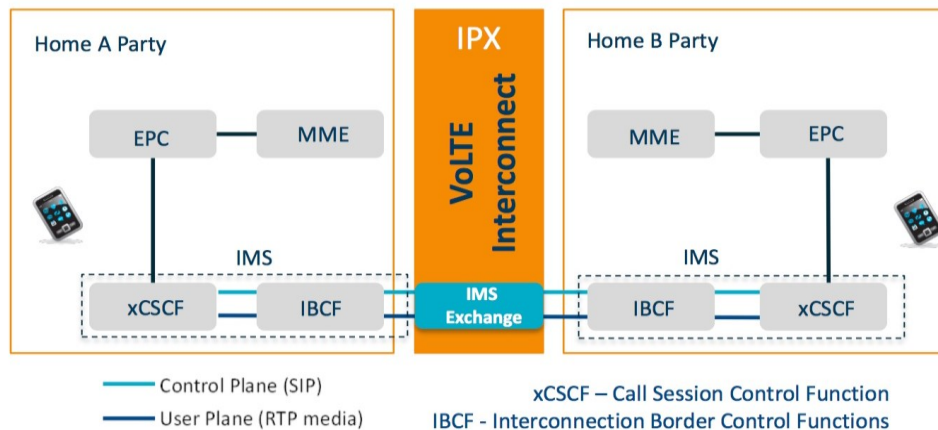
Home A Party

EPC

MME

IMS

xCSCF

IBCF

IPX

VoLTE Interconnect

IMS Exchange

Home B Party

MME

EPC

IMS

IBCF

xCSCF

Control Plane (SIP)

User Plane (RTP media)

xCSCF – Call Session Control Function

IBCF - Interconnection Border Control Functions